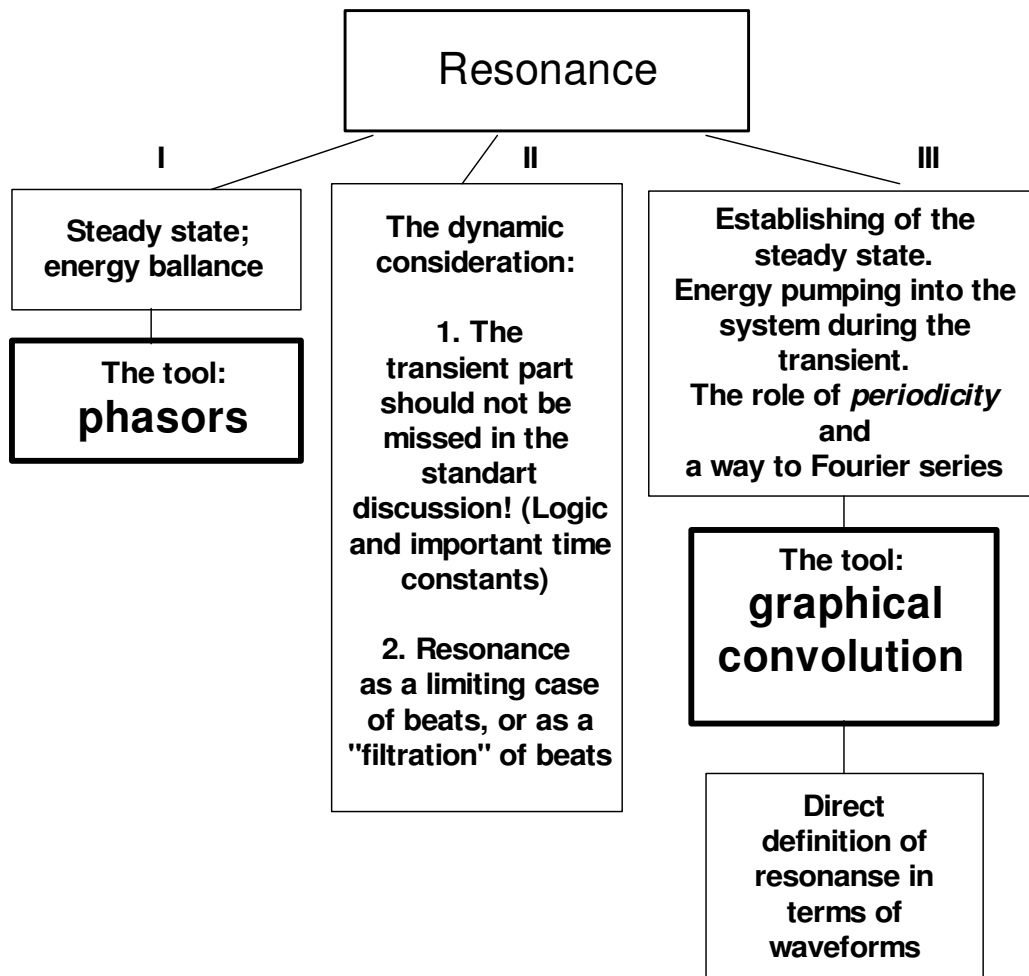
Resonance

I

Steady state; energy ballance

The tool: phasors

II

The dynamic consideration:

1. The transient part should not be missed in the standart discussion! (Logic and important time constants)

2. Resonance as a limiting case of beats, or as a "filtration" of beats

III

Establishing of the steady state. Energy pumping into the system during the transient. The role of *periodicity* and a way to Fourier series

The tool: graphical convolution

Direct definition of resonanse in terms of waveforms